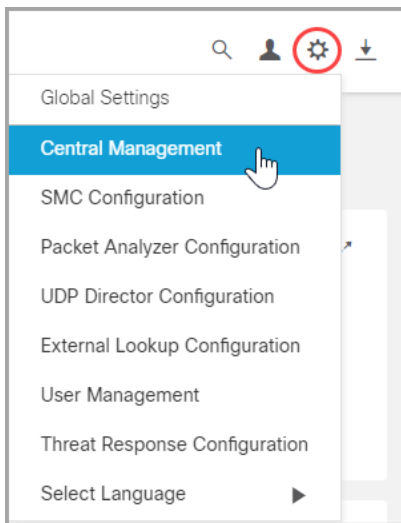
Global Settings
Central Management
SMC Configuration
Packet Analyzer Configuration
UDP Director Configuration
External Lookup Configuration
User Management
Threat Response Configuration
Select Language